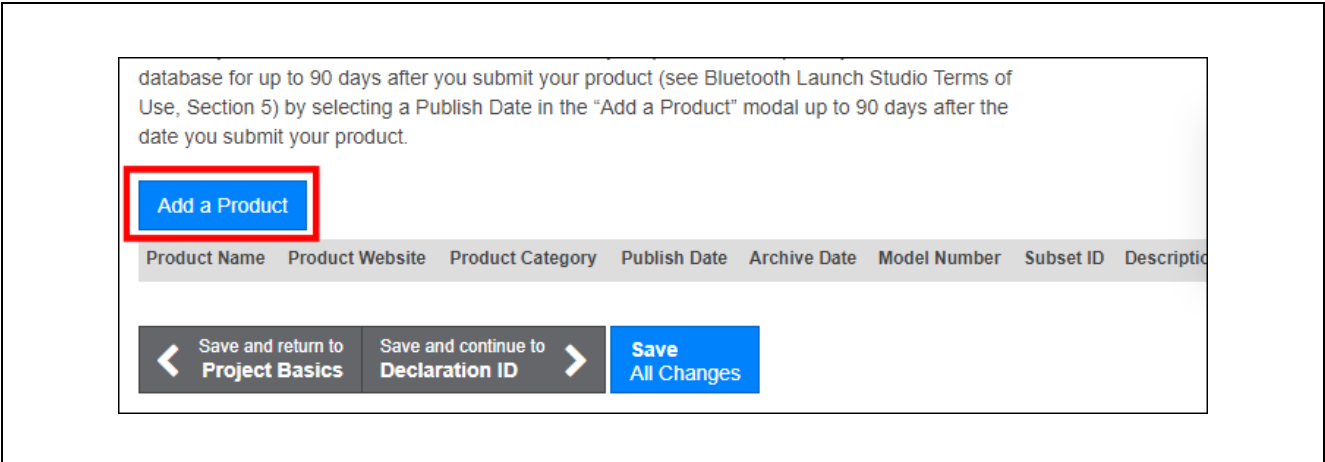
database for up to 90 days after you submit your product (see Bluetooth Launch Studio Terms of Use, Section 5) by selecting a Publish Date in the “Add a Product” modal up to 90 days after the date you submit your product.

Add a Product

| Product Name | Product Website | Product Category | Publish Date | Archive Date | Model Number | Subset ID | Descriptio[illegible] |
|---|---|---|---|---|---|---|---|

Save and return to **Project Basics**

Save and continue to **Declaration ID**

**Save** All Changes